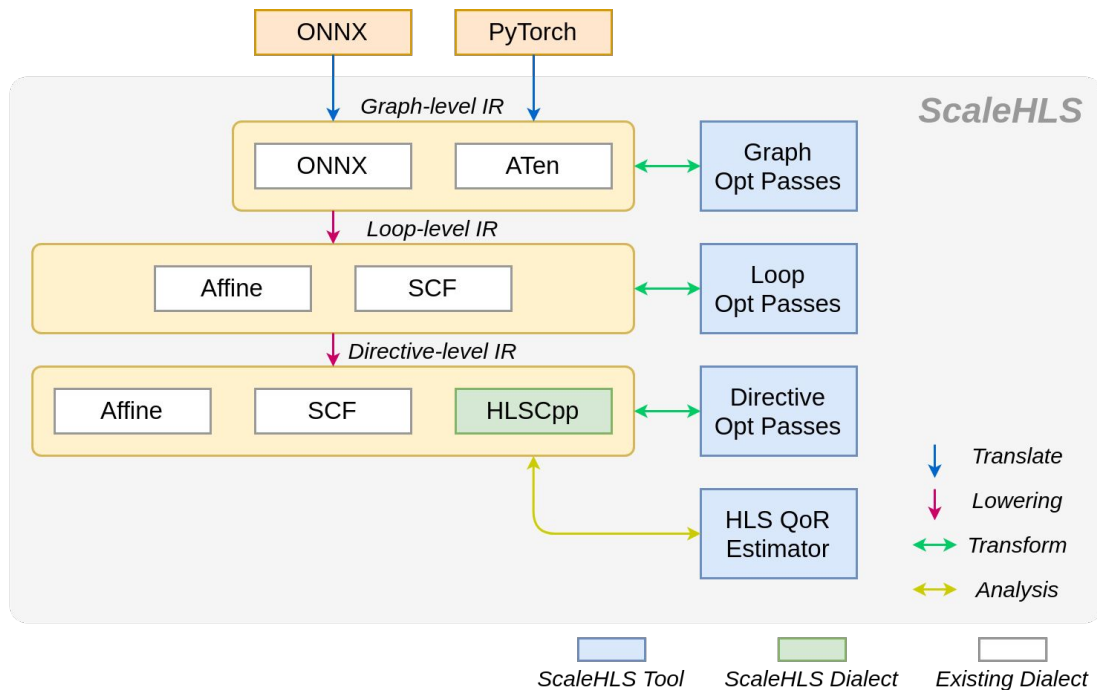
ONNX

PyTorch

ScaleHLS

Graph-level IR

ONNX

ATen

Graph Opt Passes

Loop-level IR

Affine

SCF

Loop Opt Passes

Directive-level IR

Affine

SCF

HLSCpp

Directive Opt Passes

HLS QoR Estimator

Translate

Lowering

Transform

Analysis

ScaleHLS Tool

ScaleHLS Dialect

Existing Dialect